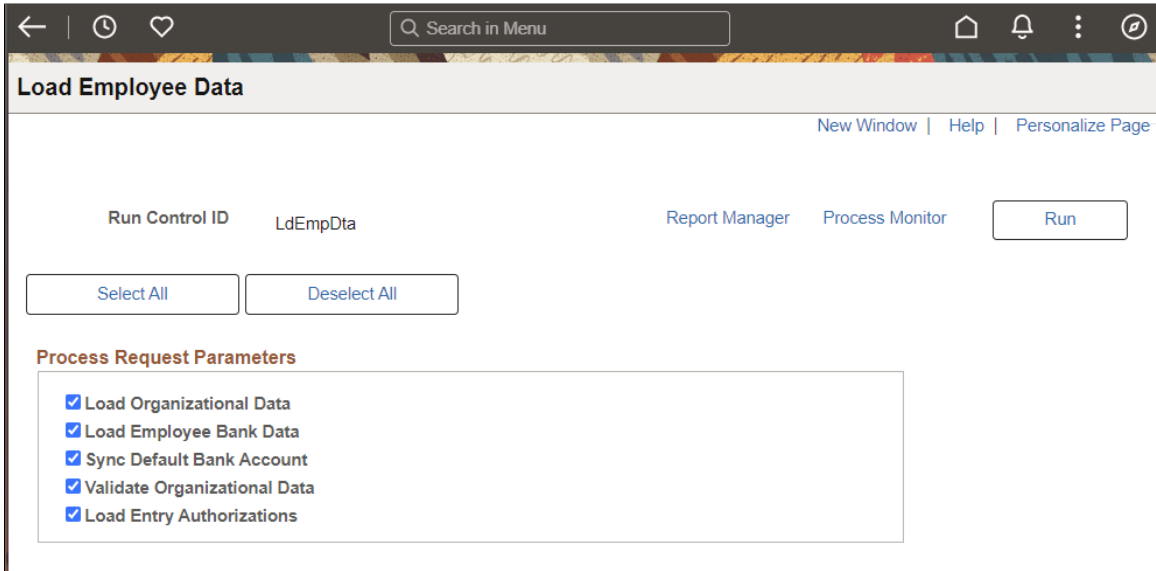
Search in Menu

Load Employee Data

New Window | Help | Personalize Page

Run Control ID LdEmpDta

Report Manager Process Monitor Run

Select All Deselect All

Process Request Parameters

Load Organizational Data
Load Employee Bank Data
Sync Default Bank Account
Validate Organizational Data
Load Entry Authorizations